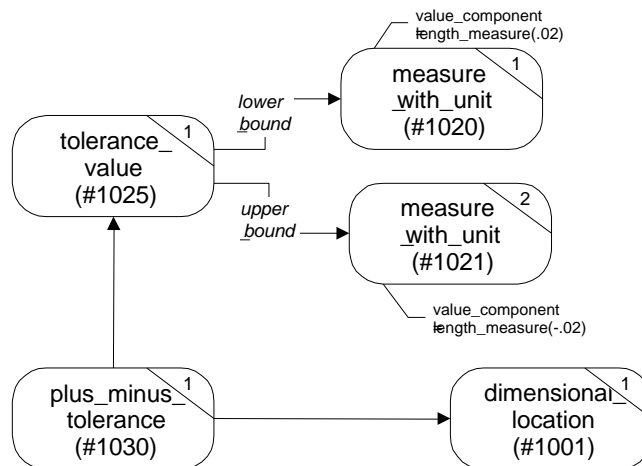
value_component
length_measure(.02)

measure _with_unit (#1020)
1

lower _bound

tolerance_ value (#1025)
1

upper _bound

measure _with_unit (#1021)
2

value_component
length_measure(-.02)

plus_minus_ tolerance (#1030)
1

dimensional_ location (#1001)
1